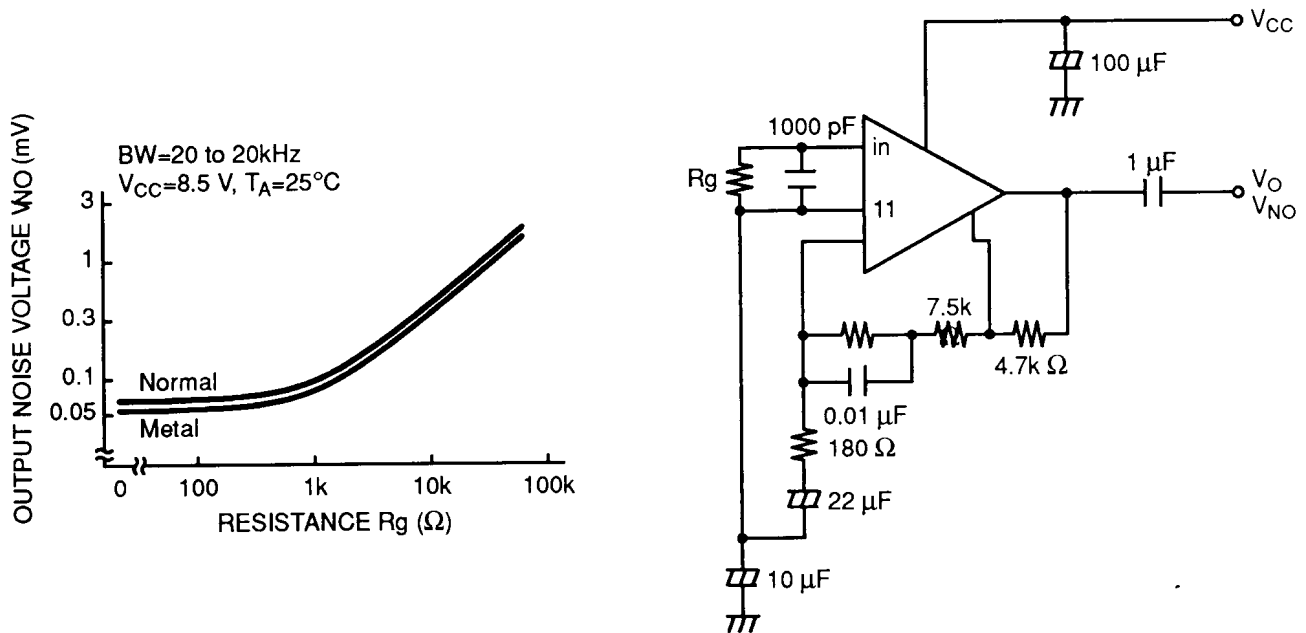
OUTPUT NOISE VOLTAGE $V_{NO}$ (mV)

BW=20 to 20kHz
$V_{CC}$=8.5 V, $T_A$=25°C

3
1
0.3
0.1
0.05

Normal
Metal

0
100
1k
10k
100k

RESISTANCE Rg (Ω)

$V_{CC}$
100 μF
1000 pF
in
Rg
11
1 μF
$V_O$
$V_{NO}$
7.5k
4.7k Ω
0.01 μF
180 Ω
22 μF
10 μF